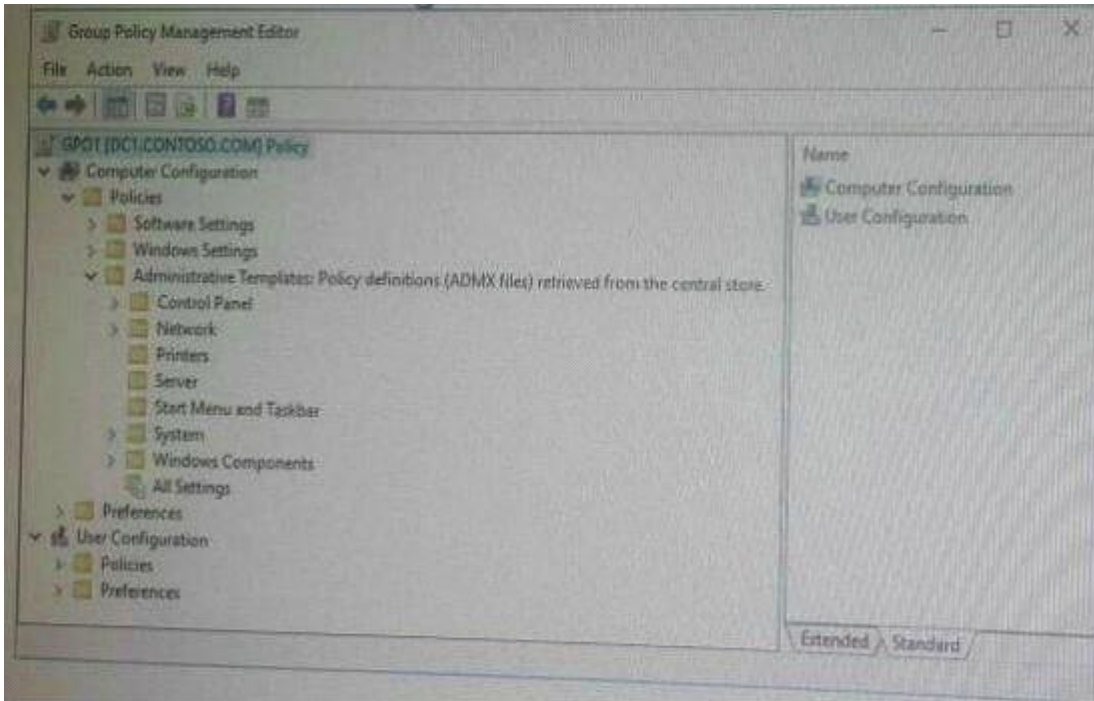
Group Policy Management Editor

File Action View Help

GPO1 [DC1.CONTOSO.COM] Policy
Computer Configuration
Policies
Software Settings
Windows Settings
Administrative Templates: Policy definitions (ADMX files) retrieved from the central store.
Control Panel
Network
Printers
Server
Start Menu and Taskbar
System
Windows Components
All Settings
Preferences
User Configuration
Policies
Preferences

Name
Computer Configuration
User Configuration

Extended Standard